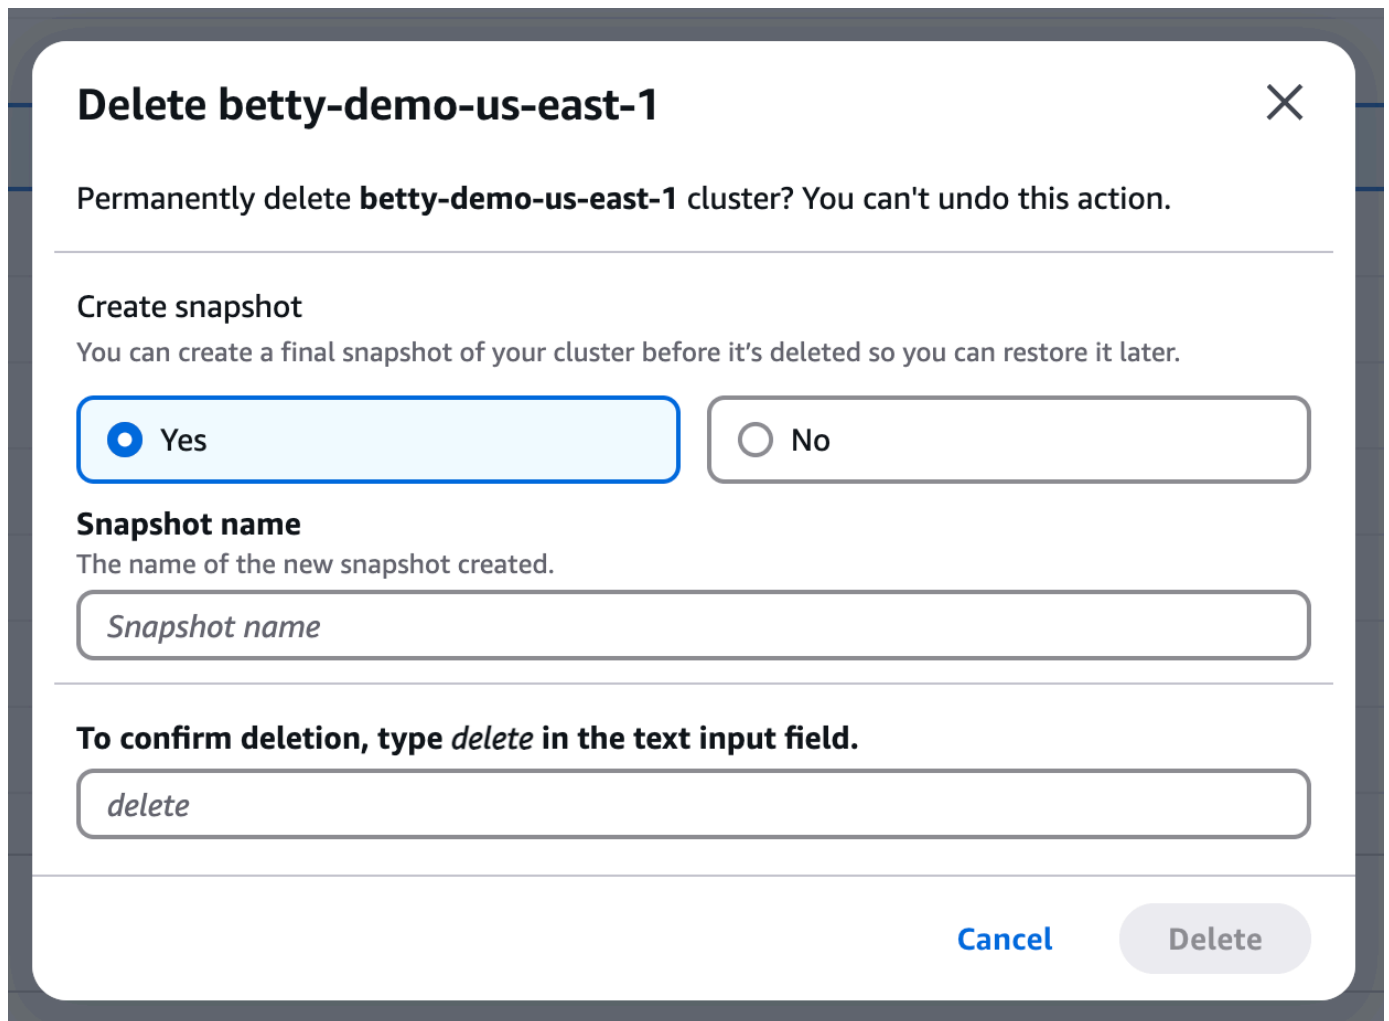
Delete betty-demo-us-east-1

Permanently delete **betty-demo-us-east-1** cluster? You can't undo this action.

Create snapshot

You can create a final snapshot of your cluster before it's deleted so you can restore it later.

Yes

No

**Snapshot name**

The name of the new snapshot created.

*Snapshot name*

**To confirm deletion, type *delete* in the text input field.**

*delete*

Cancel

Delete